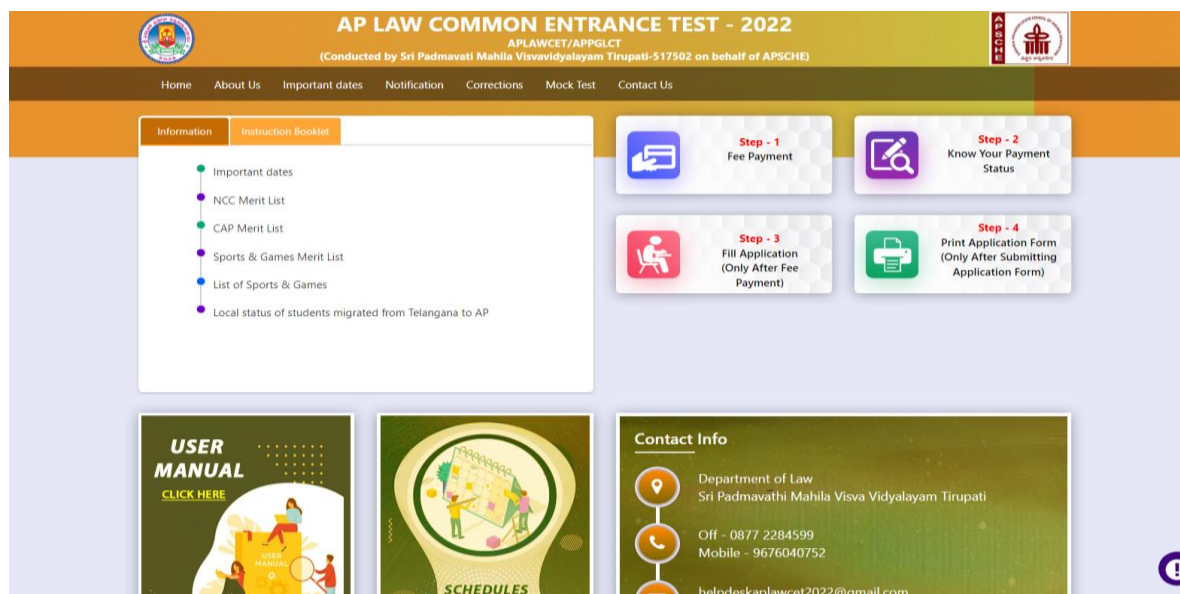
AP LAW COMMON ENTRANCE TEST - 2022
APLAWCET/APPGLCT
(Conducted by Sri Padmavati Mahila Visvavidyalayam Tirupati-517502 on behalf of APSCHE)

APSCHE

Home About Us Important dates Notification Corrections Mock Test Contact Us

Information Instruction Booklet

Important dates
NCC Merit List
CAP Merit List
Sports & Games Merit List
List of Sports & Games
Local status of students migrated from Telangana to AP

Step - 1
Fee Payment

Step - 2
Know Your Payment Status

Step - 3
Fill Application (Only After Fee Payment)

Step - 4
Print Application Form (Only After Submitting Application Form)

USER MANUAL
CLICK HERE
USER MANUAL

SCHEDULES

Contact Info
Department of Law
Sri Padmavathi Mahila Visva Vidyalayam Tirupati

Off - 0877 2284599
Mobile - 9676040752

helpdeskaplawcet2022@gmail.com